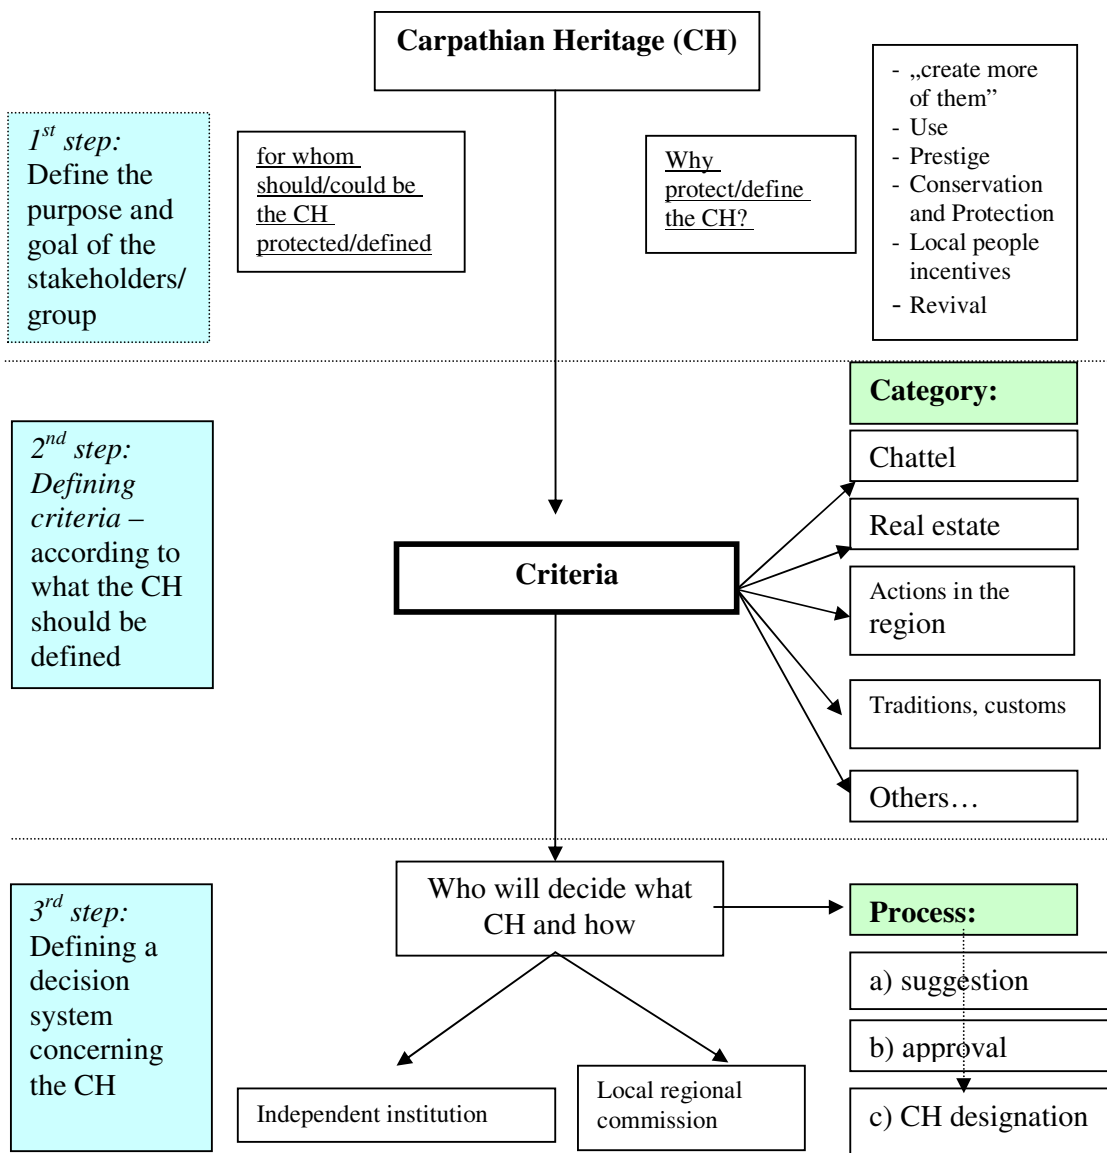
Carpathian Heritage (CH)

$1^{st}$ step: Define the purpose and goal of the stakeholders/ group

for whom should/could be the CH protected/defined

Why protect/define the CH?

- „create more of them"
- Use
- Prestige
- Conservation and Protection
- Local people incentives
- Revival

$2^{nd}$ step: Defining criteria – according to what the CH should be defined

Criteria

Category:

Chattel

Real estate

Actions in the region

Traditions, customs

Others…

$3^{rd}$ step: Defining a decision system concerning the CH

Who will decide what CH and how

Process:

a) suggestion

b) approval

c) CH designation

Independent institution

Local regional commission